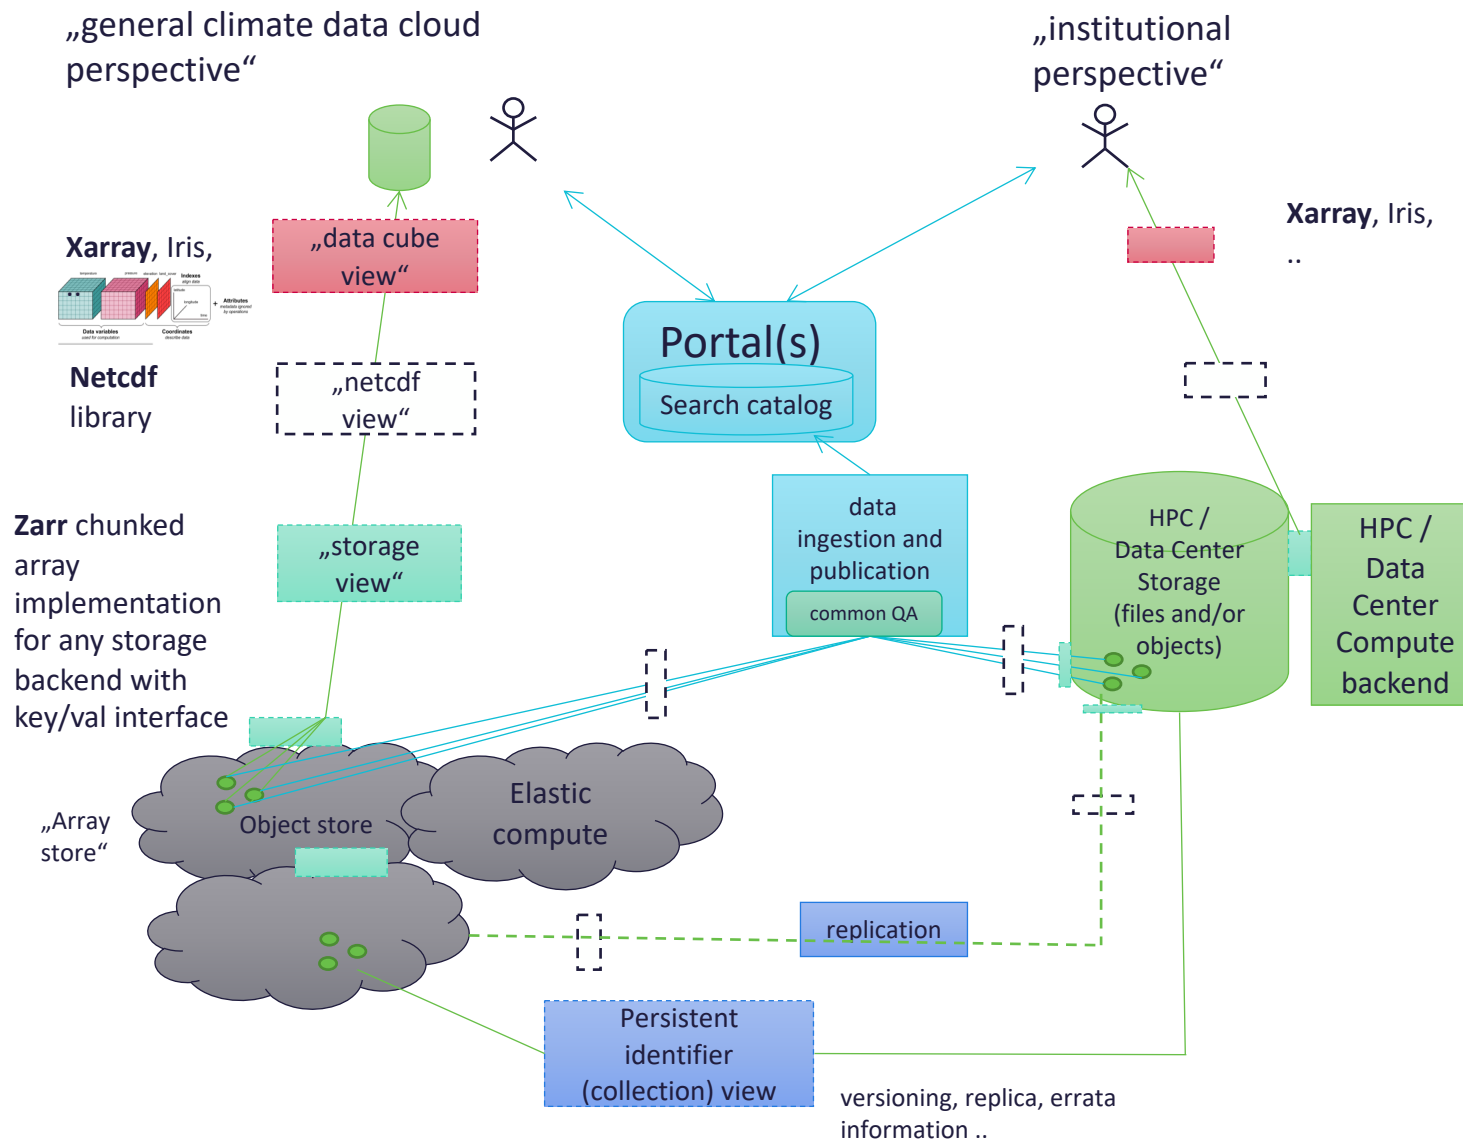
„general climate data cloud perspective“

„institutional perspective“

Xarray, Iris,

Xarray, Iris, ..

„data cube view“

Portal(s)

Search catalog

Netcdf library

„netcdf view“

Zarr chunked array implementation for any storage backend with key/val interface

„storage view“

data ingestion and publication

common QA

HPC / Data Center Storage (files and/or objects)

HPC / Data Center Compute backend

„Array store“

Object store

Elastic compute

replication

Persistent identifier (collection) view

versioning, replica, errata information ..